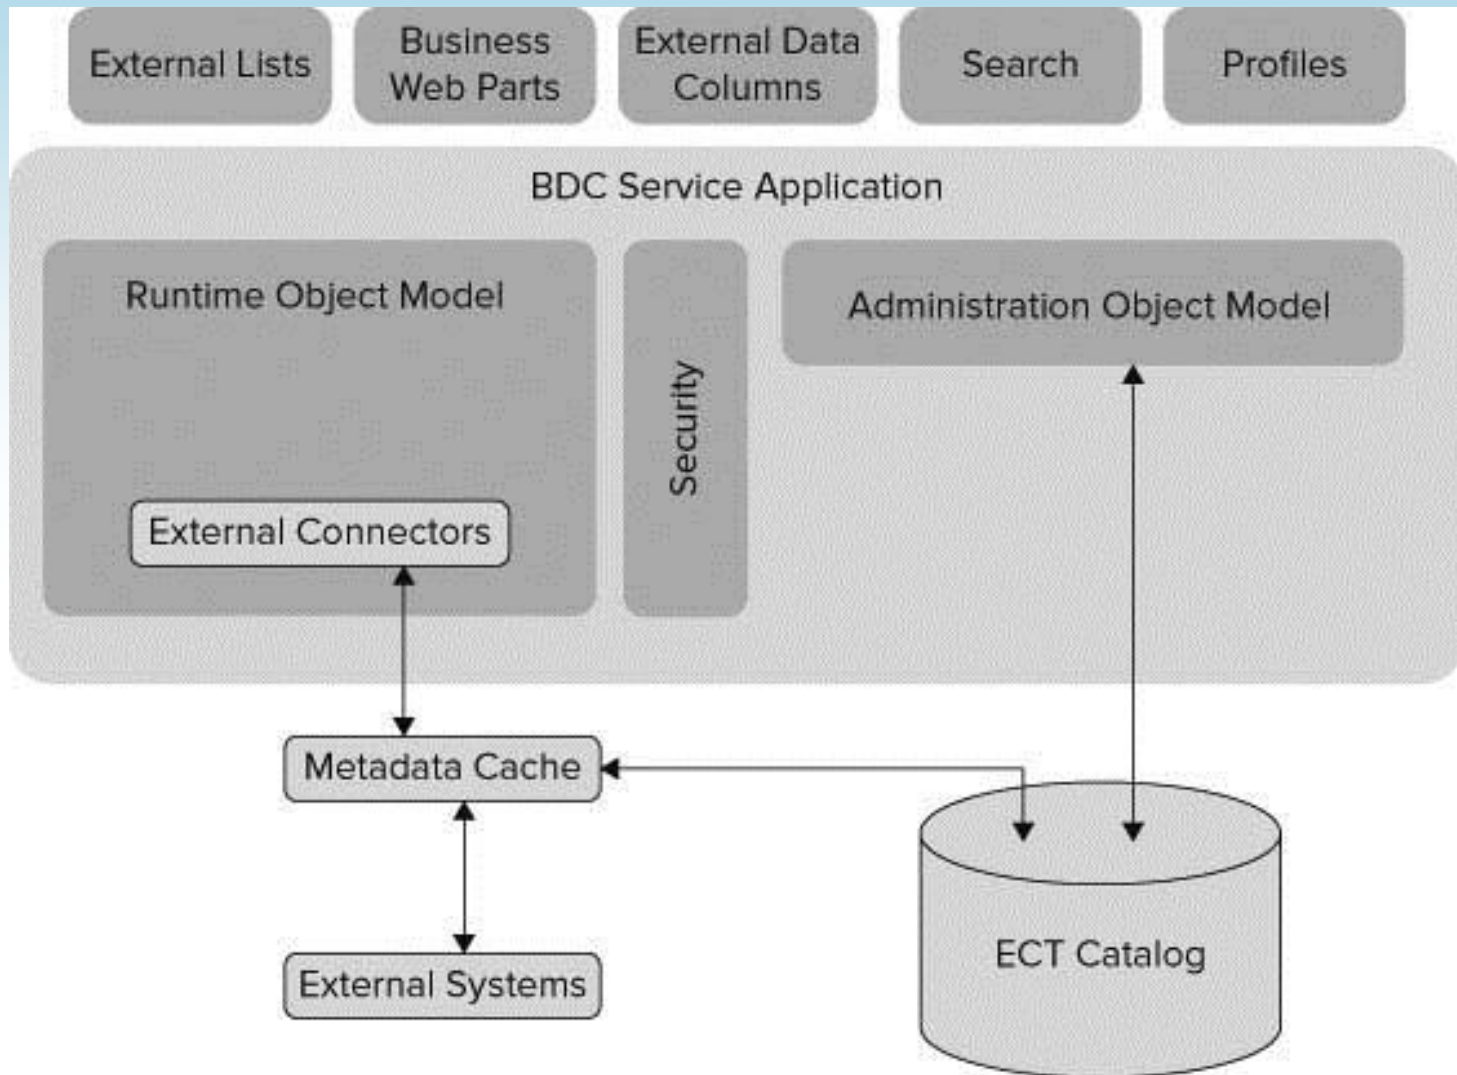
External Lists

Business Web Parts

External Data Columns

Search

Profiles

BDC Service Application

Runtime Object Model

External Connectors

Security

Administration Object Model

Metadata Cache

External Systems

ECT Catalog